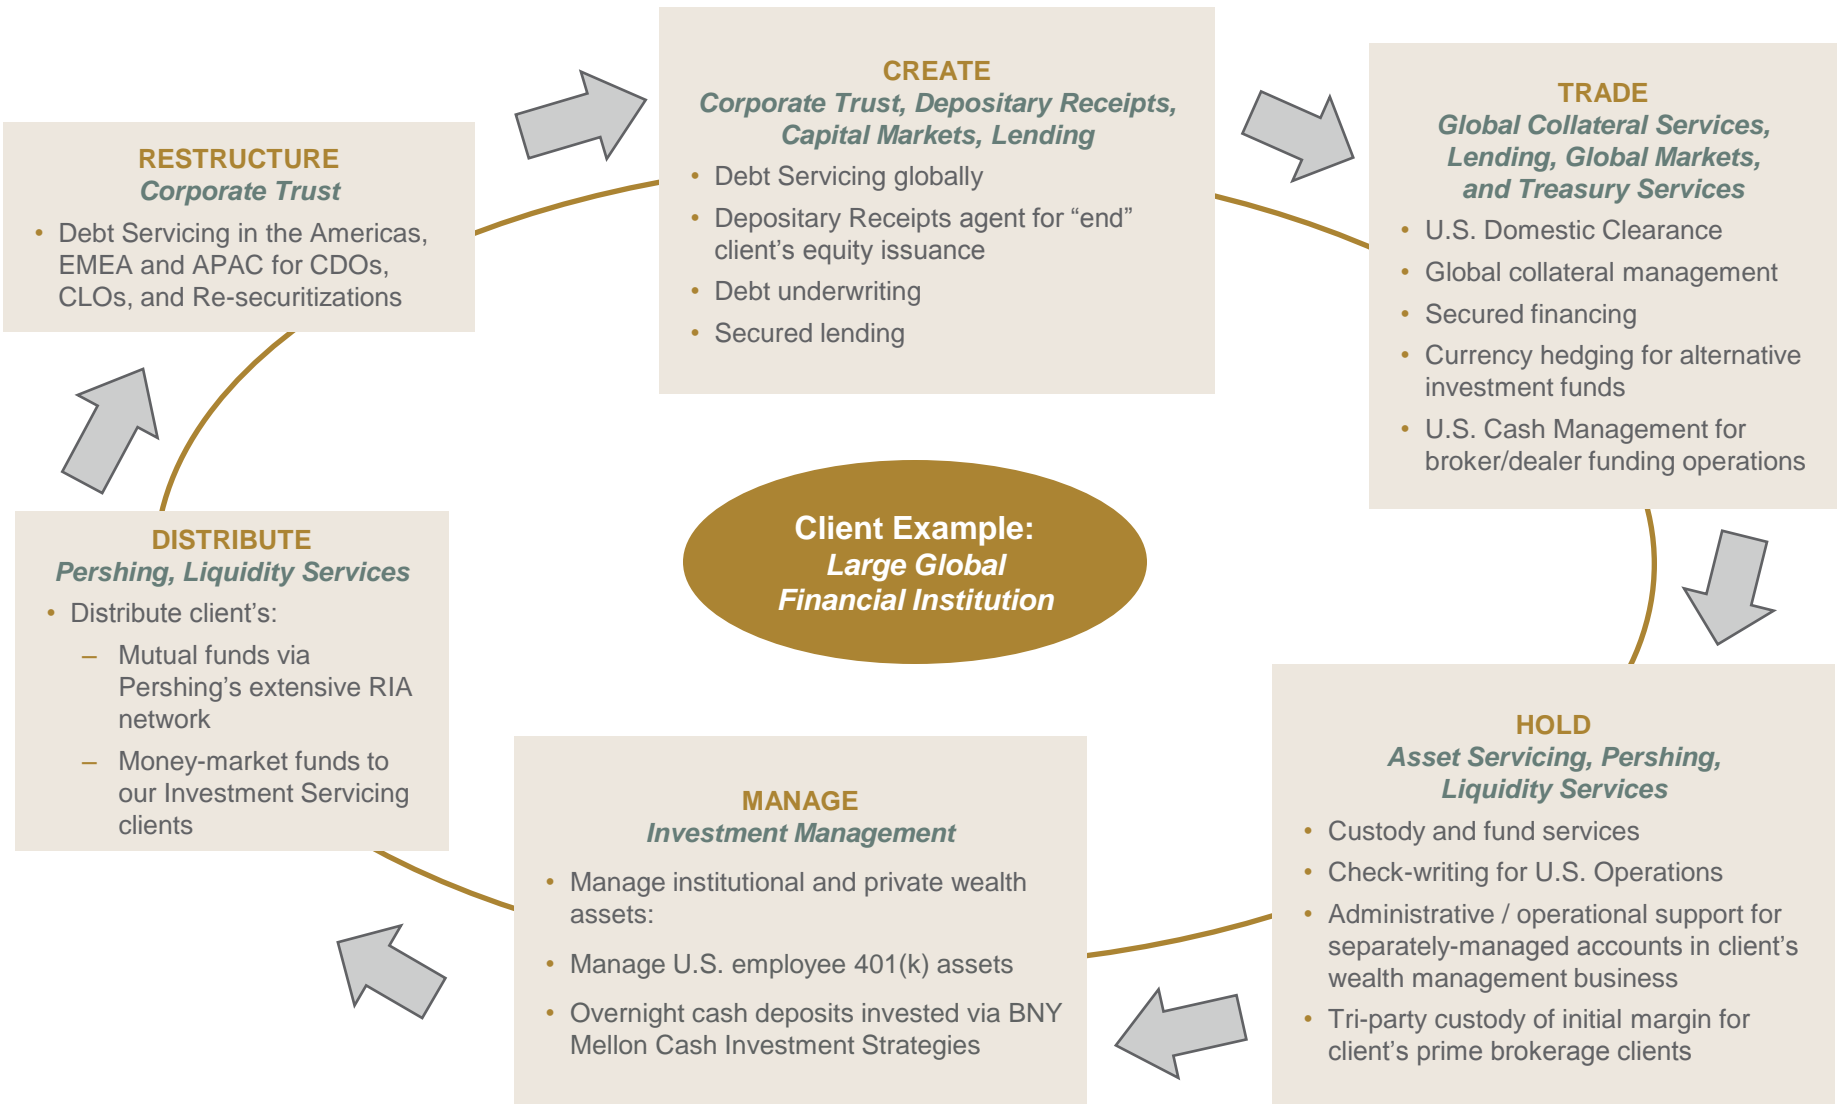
CREATE
Corporate Trust, Depositary Receipts, Capital Markets, Lending

- Debt Servicing globally
- Depositary Receipts agent for “end” client’s equity issuance
- Debt underwriting
- Secured lending

TRADE
Global Collateral Services, Lending, Global Markets, and Treasury Services

- U.S. Domestic Clearance
- Global collateral management
- Secured financing
- Currency hedging for alternative investment funds
- U.S. Cash Management for broker/dealer funding operations

HOLD
Asset Servicing, Pershing, Liquidity Services

- Custody and fund services
- Check-writing for U.S. Operations
- Administrative / operational support for separately-managed accounts in client’s wealth management business
- Tri-party custody of initial margin for client’s prime brokerage clients

MANAGE
Investment Management

- Manage institutional and private wealth assets:
- Manage U.S. employee 401(k) assets
- Overnight cash deposits invested via BNY Mellon Cash Investment Strategies

DISTRIBUTE
Pershing, Liquidity Services

- Distribute client’s:
  – Mutual funds via Pershing’s extensive RIA network
  – Money-market funds to our Investment Servicing clients

RESTRUCTURE
Corporate Trust

- Debt Servicing in the Americas, EMEA and APAC for CDOs, CLOs, and Re-securitizations

Client Example:
Large Global Financial Institution